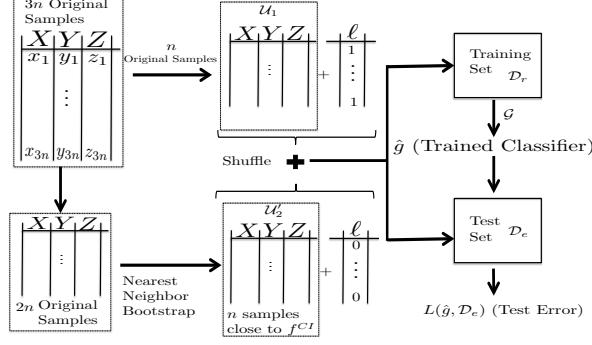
3$n$ Original Samples

| $X$ | $Y$ | $Z$ |
|---|---|---|
| $x_1$ | $y_1$ | $z_1$ |
| | $\vdots$ | |
| $x_{3n}$ | $y_{3n}$ | $z_{3n}$ |

$n$ Original Samples

$\mathcal{U}_1$

| $X$ | $Y$ | $Z$ |
|---|---|---|
| | $\vdots$ | |

+

| $\ell$ |
|---|
| 1 |
| $\vdots$ |
| 1 |

Training Set $\mathcal{D}_r$

$\mathcal{G}$

$\hat{g}$ (Trained Classifier)

Shuffle

| $X$ | $Y$ | $Z$ |
|---|---|---|
| | $\vdots$ | |

2$n$ Original Samples

Nearest Neighbor Bootstrap

$\mathcal{U}_2'$

| $X$ | $Y$ | $Z$ |
|---|---|---|
| | $\vdots$ | |

+

| $\ell$ |
|---|
| 0 |
| $\vdots$ |
| 0 |

$n$ samples close to $f^{CI}$

Test Set $\mathcal{D}_e$

$L(\hat{g}, \mathcal{D}_e)$ (Test Error)